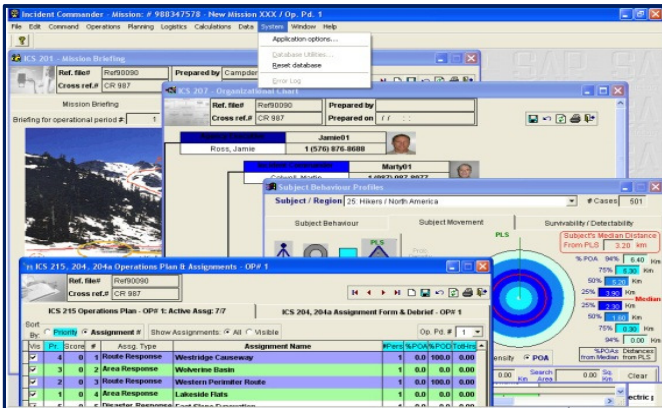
Incident Commander - Mission: # 988347578 - New Mission XXX / Op. Pd. 1

File Edit Command Operations Planning Logistics Calculations Data System Window Help

Application options...
Database Utilities...
Reset database
Error Log

ICS 201 - Mission Briefing

Ref. file# Ref90090
Cross ref.# CR 987
Prepared by Campden

Mission Briefing
Briefing for operational period # 1

ICS 207 - Organizational Chart

Ref. file# Ref90090
Cross ref.# CR 987
Prepared by
Prepared on / /

Jamie01
Ross, Jamie 1 (576) 876-8688

Marty01

Subject Behaviour Profiles

Subject / Region 25. Hikers / North America
# Cases 501

Subject Behaviour
Subject Movement
Survivability / Detectability

PLS

Subject's Median Distance From PLS 3.20 km

%POA 94% 6.40 Km
75% 4.30 Km
50% 3.20 Km
25% 2.30 Km
Median
25% 2.30 Km
50% 1.60 Km
75% 0.30 Km
94% 0.00 Km

ensity POA
%POAs Distances from Median from PLS

Search Area
Sq. Km
Clear

ICS 215, 204, 204a Operations Plan & Assignments - OP# 1

Ref. file# Ref90090
Cross ref.# CR 987

ICS 215 Operations Plan - OP# 1: Active Assg: 7/7
ICS 204, 204a Assignment Form & Debrief - OP# 1

Sort By: Priority Assignment #
Show Assignments: All Visible
Op. Pd. # 1

| Vis | Pr. | Score | # | Assg. Type | Assignment Name | #Pers | %POA | %POD | TotHrs |
|---|---|---|---|---|---|---|---|---|---|
| ☑ | 4 | 0 | 1 | Route Response | Westridge Causeway | 1 | 0.0 | 100.0 | 0.00 |
| ☑ | 2 | 0 | 2 | Area Response | Wolverine Basin | 1 | 0.0 | 100.0 | 0.00 |
| ☑ | 2 | 0 | 3 | Route Response | Western Perimiter Route | 1 | 0.0 | 100.0 | 0.00 |
| ☑ | 1 | 0 | 4 | Area Response | Lakeside Flats | 1 | 0.0 | 0.00 | 0.00 |
| ☑ | 1 | 0 | 5 | Disaster Response | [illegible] | 1 | 0.0 | 0.00 | 0.00 |